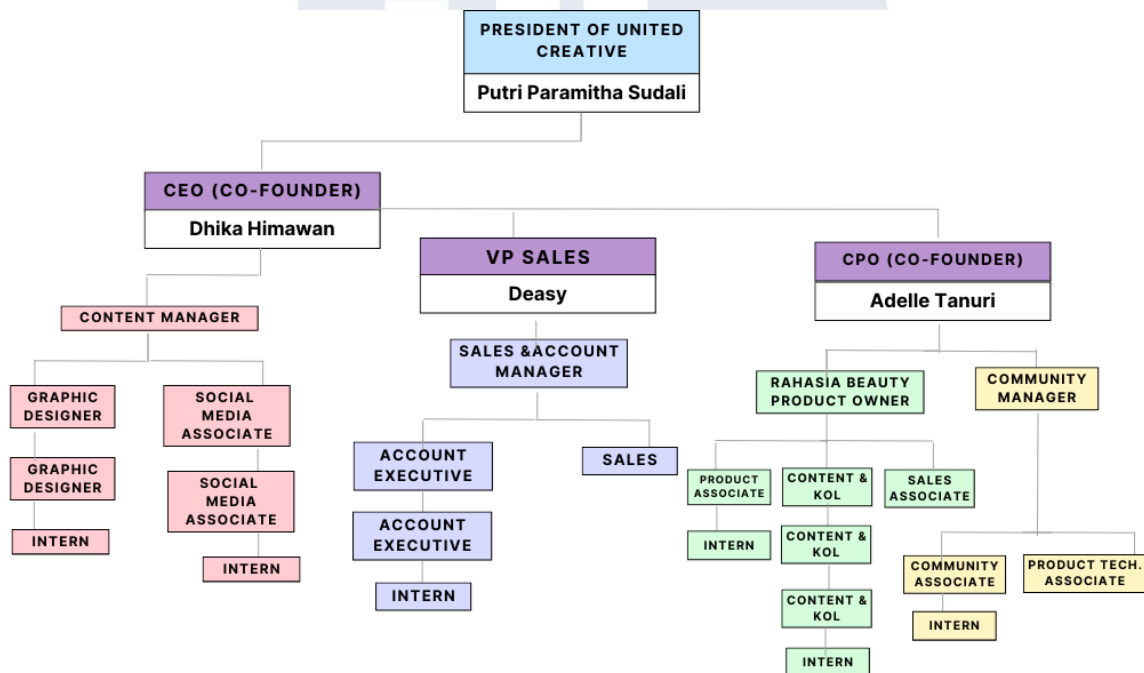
PRESIDENT OF UNITED CREATIVE
Putri Paramitha Sudali

CEO (CO-FOUNDER)
Dhika Himawan

VP SALES
Deasy

CPO (CO-FOUNDER)
Adelle Tanuri

CONTENT MANAGER

GRAPHIC DESIGNER
GRAPHIC DESIGNER
INTERN

SOCIAL MEDIA ASSOCIATE
SOCIAL MEDIA ASSOCIATE
INTERN

SALES &ACCOUNT MANAGER

ACCOUNT EXECUTIVE
ACCOUNT EXECUTIVE
INTERN

SALES

RAHASIA BEAUTY PRODUCT OWNER

PRODUCT ASSOCIATE
INTERN

CONTENT & KOL
CONTENT & KOL
CONTENT & KOL
INTERN

SALES ASSOCIATE

COMMUNITY MANAGER

COMMUNITY ASSOCIATE
INTERN

PRODUCT TECH. ASSOCIATE